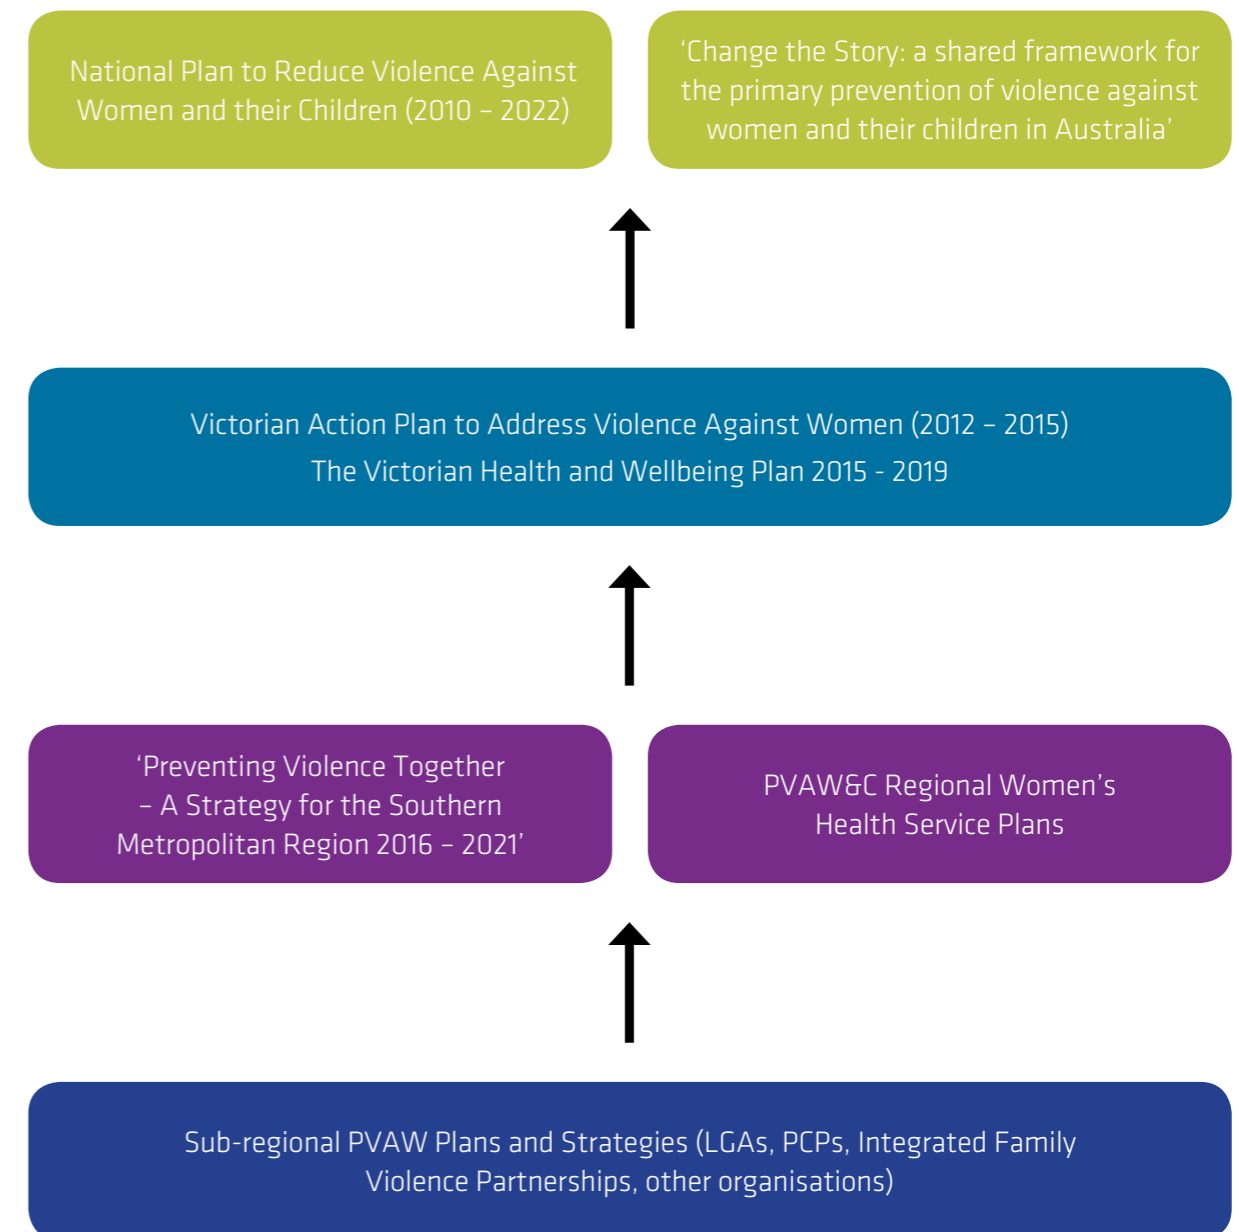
National Plan to Reduce Violence Against Women and their Children (2010 – 2022)

‘Change the Story: a shared framework for the primary prevention of violence against women and their children in Australia’

Victorian Action Plan to Address Violence Against Women (2012 – 2015)
The Victorian Health and Wellbeing Plan 2015 - 2019

‘Preventing Violence Together – A Strategy for the Southern Metropolitan Region 2016 – 2021’

PVAW&C Regional Women’s Health Service Plans

Sub-regional PVAW Plans and Strategies (LGAs, PCPs, Integrated Family Violence Partnerships, other organisations)